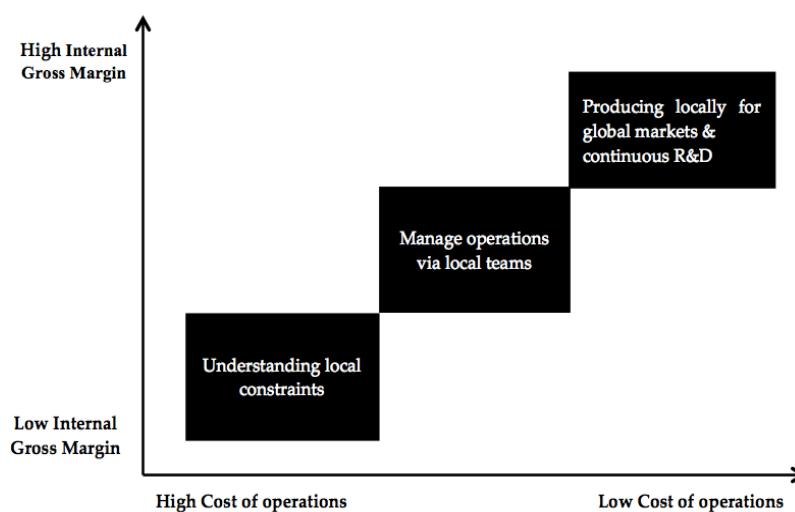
High Internal Gross Margin

Low Internal Gross Margin

Producing locally for global markets & continuous R&D

Manage operations via local teams

Understanding local constraints

High Cost of operations

Low Cost of operations